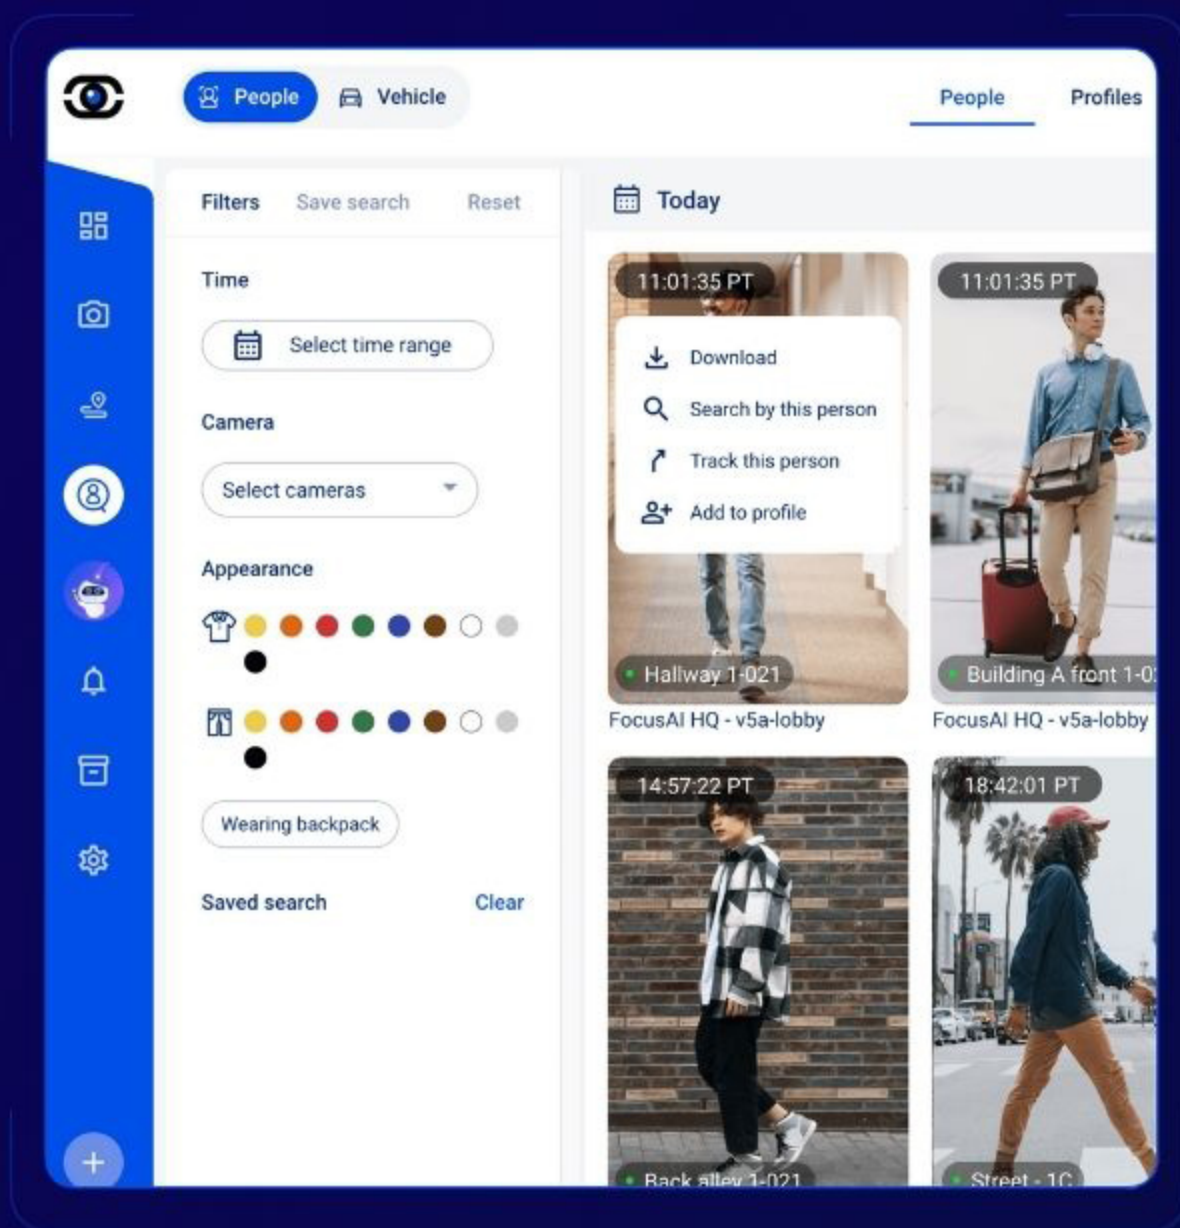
People Vehicle

People Profiles

Filters Save search Reset

Time

Select time range

Camera

Select cameras

Appearance

Wearing backpack

Saved search Clear

Today

11:01:35 PT

Download

Search by this person

Track this person

Add to profile

Hallway 1-021

FocusAI HQ - v5a-lobby

11:01:35 PT

Building A front 1-0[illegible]

FocusAI HQ - v5a-lobby

14:57:22 PT

Back alley 1-021

18:42:01 PT

Street - 1C